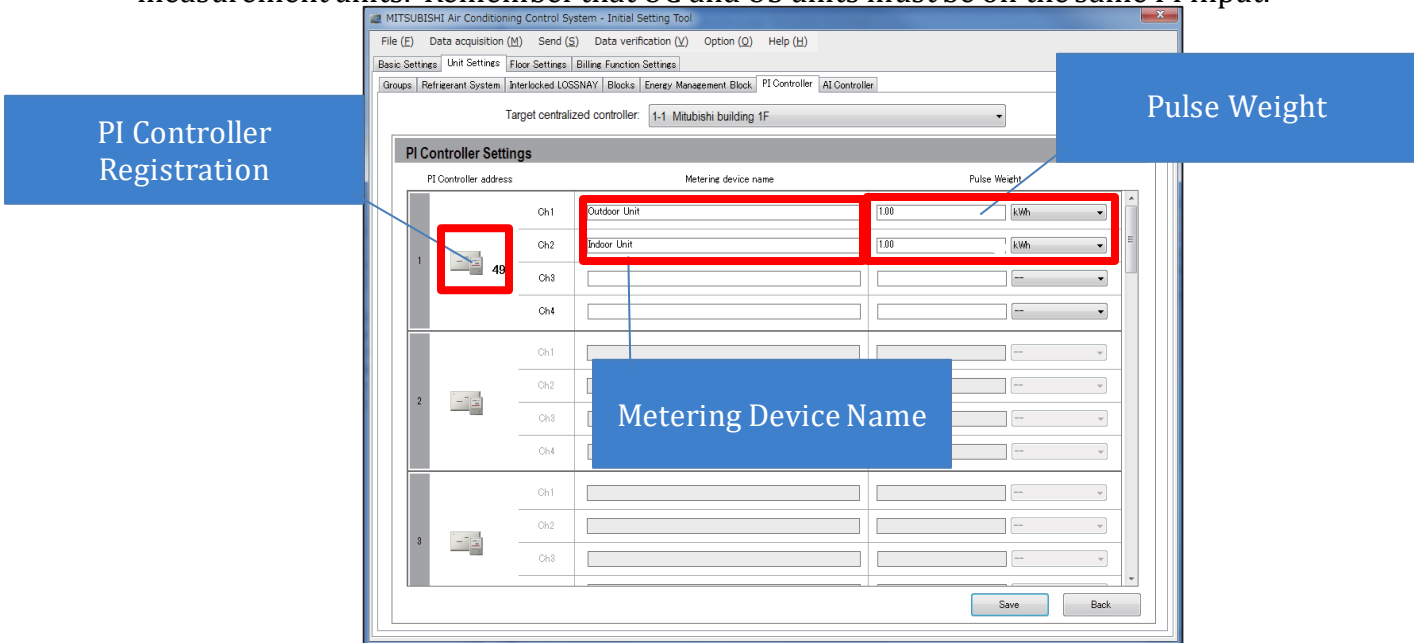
measurement units. Remember that OC and OS units must be on the same PI input.

MITSUBISHI Air Conditioning Control System - Initial Setting Tool

File (F) Data acquisition (M) Send (S) Data verification (V) Option (O) Help (H)

Basic Settings | Unit Settings | Floor Settings | Billing Function Settings

Groups | Refrigerant System | Interlocked LOSSNAY | Blocks | Energy Management Block | PI Controller | AI Controller

Target centralized controller: 1-1 Mitubishi building 1F

PI Controller Settings

PI Controller Registration

Pulse Weight

| PI Controller address | | Metering device name | Pulse Weight | |
|---|---|---|---|---|
| 1 | Ch1 | Outdoor Unit | 1.00 | kWh |
| 49 | Ch2 | Indoor Unit | 1.00 | kWh |
| | Ch3 | | | -- |
| | Ch4 | | | -- |
| 2 | Ch1 | | | -- |
| | Ch2 | | | -- |
| | Ch3 | | | -- |
| | Ch4 | | | -- |
| 3 | Ch1 | | | -- |
| | Ch2 | | | -- |
| | Ch3 | | | -- |

Metering Device Name

Save Back